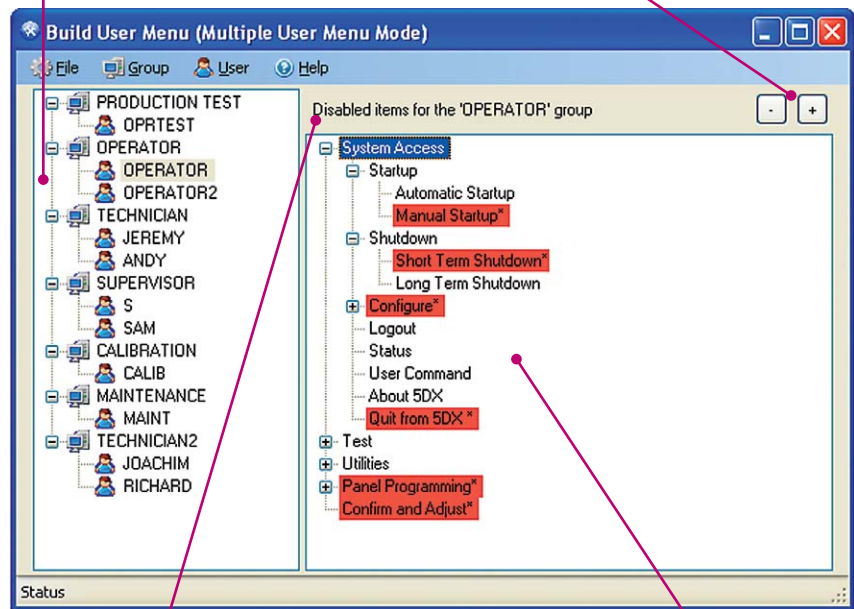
Build User Menu (Multiple User Menu Mode)

File Group User Help

PRODUCTION TEST
OPRTEST
OPERATOR
OPERATOR
OPERATOR2
TECHNICIAN
JEREMY
ANDY
SUPERVISOR
S
SAM
CALIBRATION
CALIB
MAINTENANCE
MAINT
TECHNICIAN2
JOACHIM
RICHARD

Disabled items for the 'OPERATOR' group

- +

System Access
Startup
Automatic Startup
Manual Startup*
Shutdown
Short Term Shutdown*
Long Term Shutdown
Configure*
Logout
Status
User Command
About 5DX
Quit from 5DX *
Test
Utilities
Panel Programming*
Confirm and Adjust*

Status